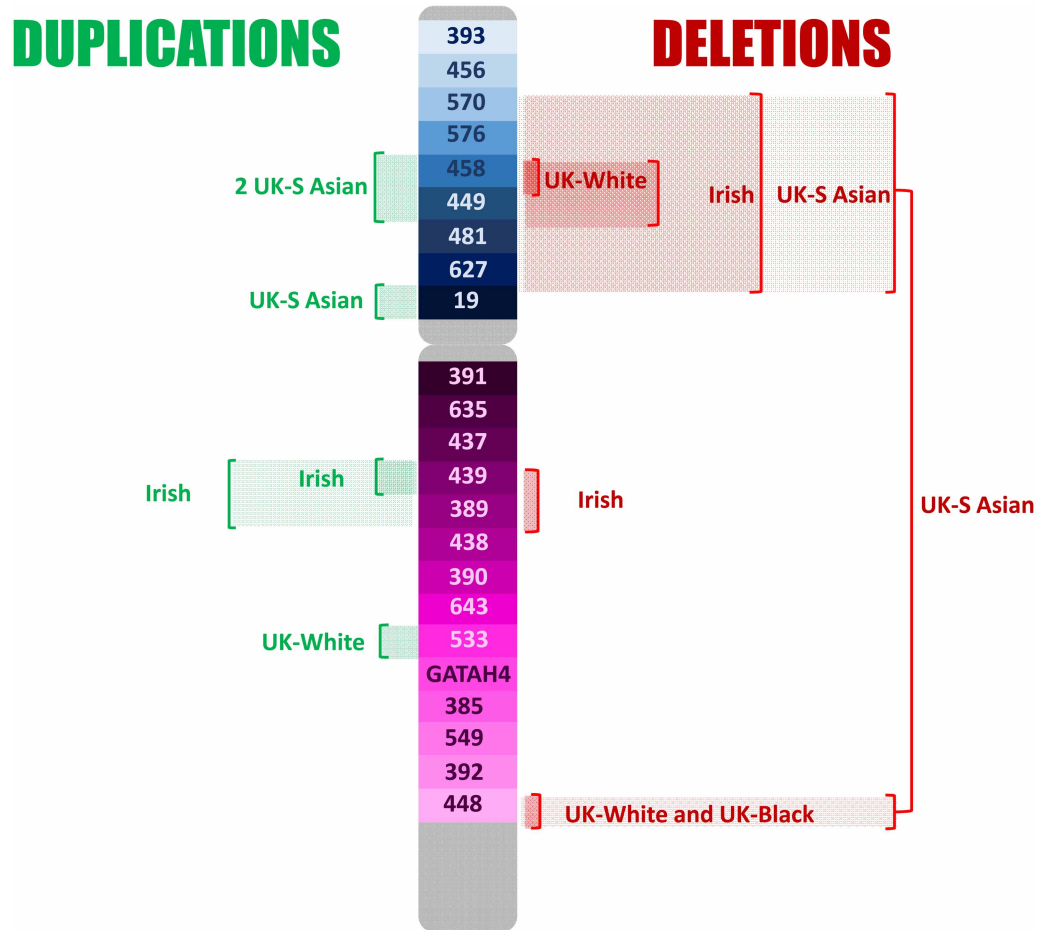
DUPLICATIONS

DELETIONS

393
456
570
576
458
449
481
627
19

2 UK-S Asian
UK-S Asian

UK-White
Irish
UK-S Asian

391
635
437
439
389
438
390
643
533
GATAH4
385
549
392
448

Irish
Irish
UK-White

Irish
UK-S Asian
UK-White and UK-Black